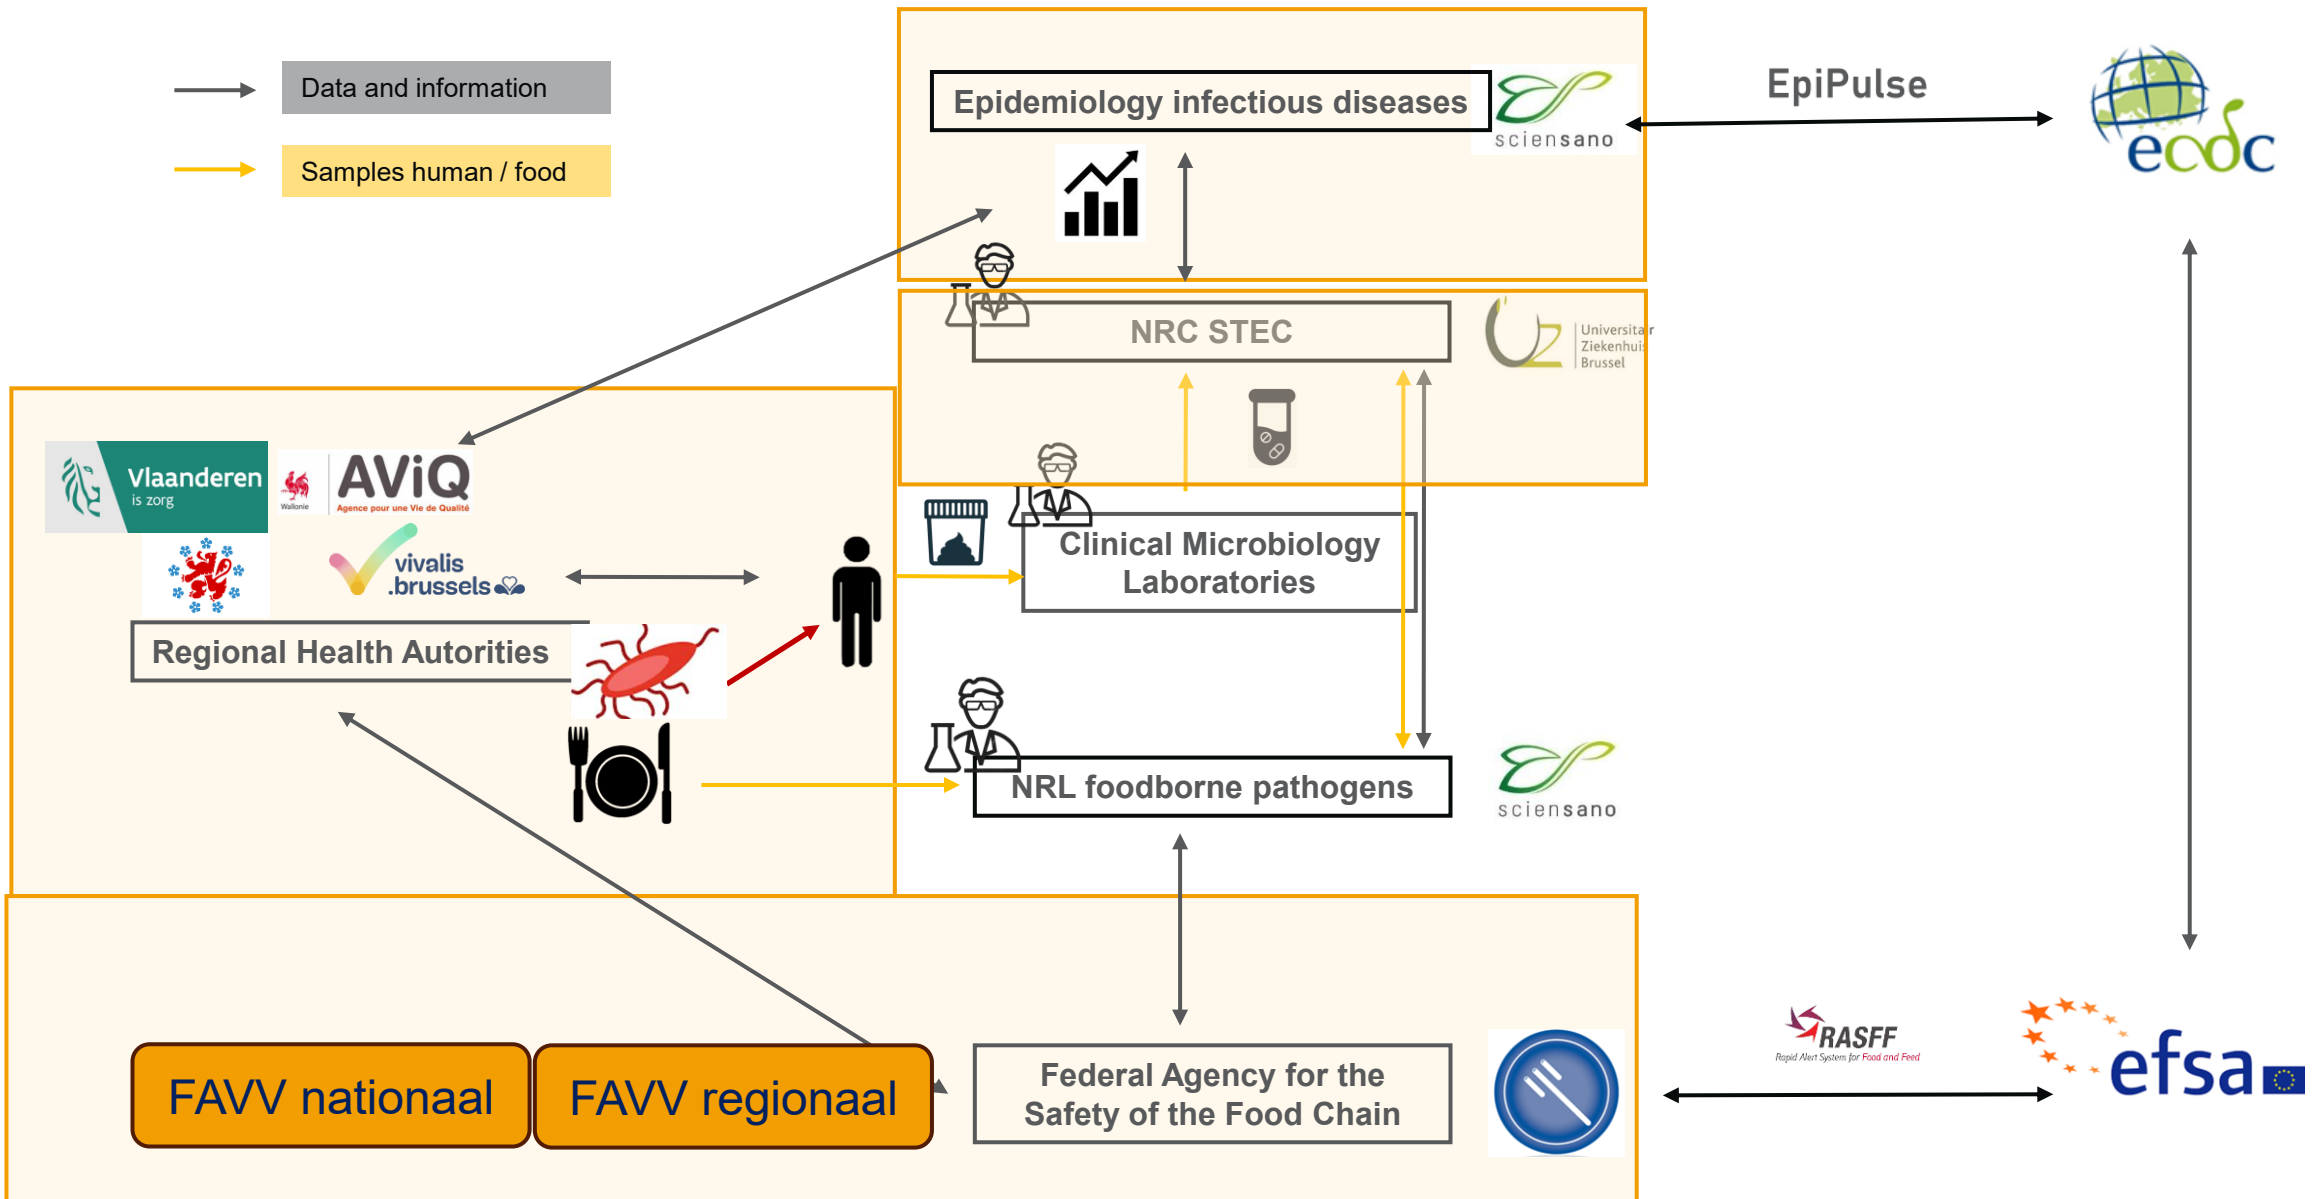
Data and information

Samples human / food

Epidemiology infectious diseases

sciensano

EpiPulse

ecdc

NRC STEC

Universitair Ziekenhuis Brussel

Vlaanderen is zorg

Wallonie

AViQ Agence pour une Vie de Qualité

vivalis .brussels

Regional Health Autorities

Clinical Microbiology Laboratories

NRL foodborne pathogens

sciensano

FAVV nationaal

FAVV regionaal

Federal Agency for the Safety of the Food Chain

RASFF Rapid Alert System for Food and Feed

efsa